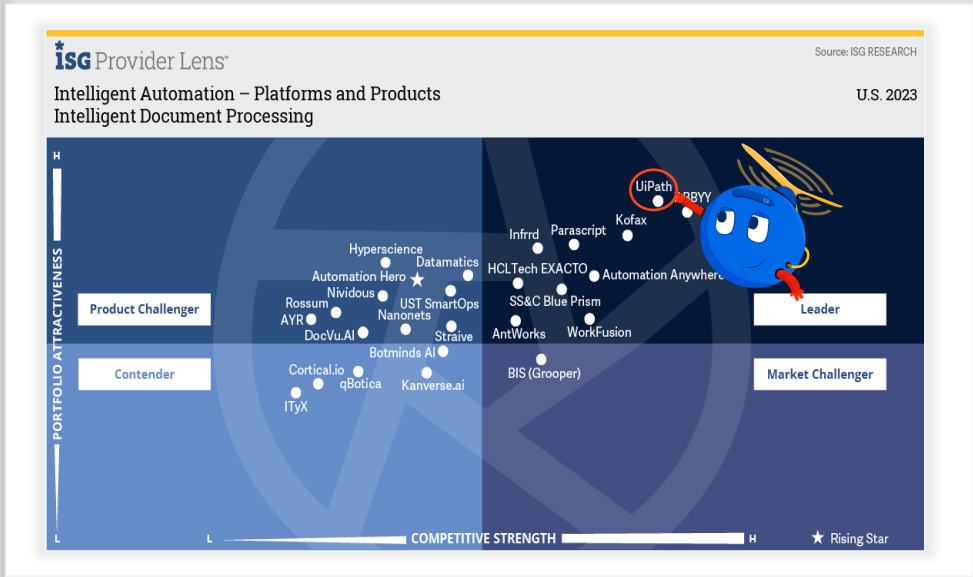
ISG Provider Lens™

Source: ISG RESEARCH

Intelligent Automation – Platforms and Products
Intelligent Document Processing

U.S. 2023

H

PORTFOLIO ATTRACTIVENESS

L

UiPath
ABBYY
Kofax
Parascript
Infrrd
Hyperscience
Datamatics
Automation Hero
HCLTech EXACTO
Automation Anywhere
Nividous
UST SmartOps
SS&C Blue Prism
Rossum
AYR
Nanonets
DocVu.AI
Straive
AntWorks
WorkFusion
Botminds AI
BIS (Grooper)
Cortical.io
qBotica
Kanverse.ai
ITyX

Product Challenger

Leader

Contender

Market Challenger

L

COMPETITIVE STRENGTH

H

★ Rising Star